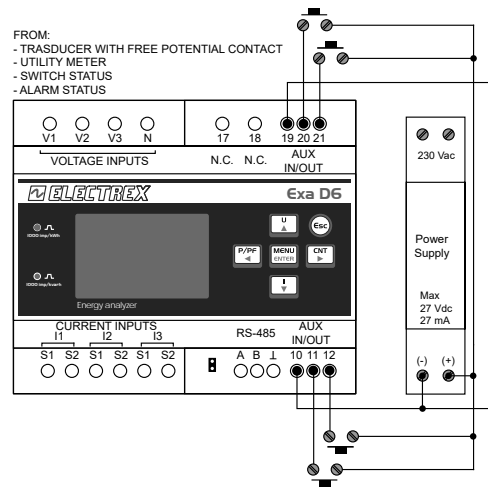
FROM:
- TRASDUCER WITH FREE POTENTIAL CONTACT
- UTILITY METER
- SWITCH STATUS
- ALARM STATUS

V1 V2 V3 N
VOLTAGE INPUTS

17 18 19 20 21
N.C. N.C.
AUX IN/OUT

ELECTREX
Exa D6

1000 imp/kWh
1000 imp/kvarh
Energy analyzer

U
Esc
P/PF
MENU ENTER
CNT
I

CURRENT INPUTS
I1 I2 I3
S1 S2 S1 S2 S1 S2

RS-485
A B ⊥

AUX IN/OUT
10 11 12

230 Vac

Power Supply

Max
27 Vdc
27 mA

(-) (+)